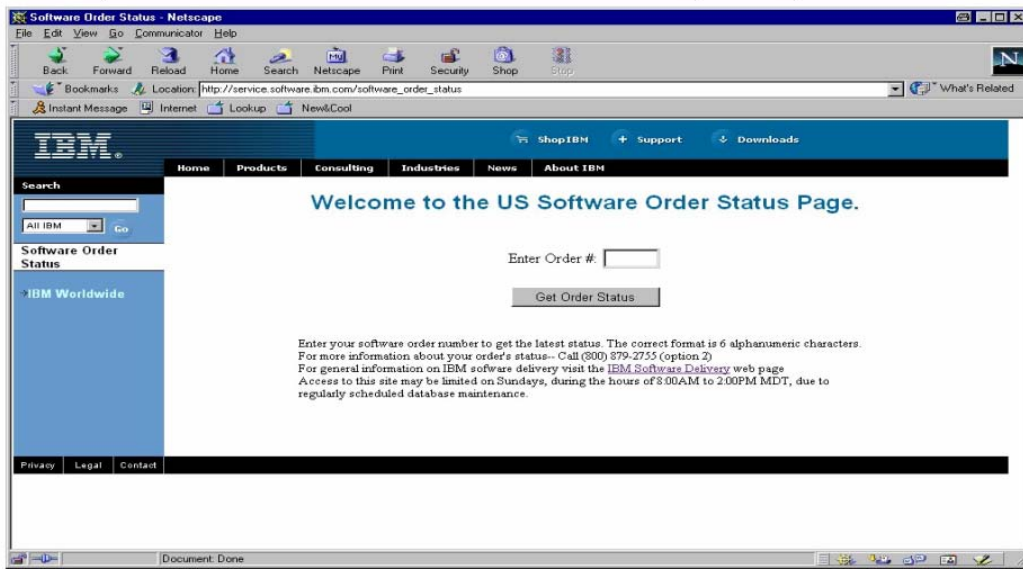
Software Order Status - Netscape

File Edit View Go Communicator Help

Back Forward Reload Home Search Netscape Print Security Shop Stop

Bookmarks Location: http://service.software.ibm.com/software_order_status

What's Related

Instant Message Internet Lookup New&Cool

IBM.

ShopIBM + Support Downloads

Home Products Consulting Industries News About IBM

Search

All IBM Go

Software Order Status

IBM Worldwide

Welcome to the US Software Order Status Page.

Enter Order #:

Get Order Status

Enter your software order number to get the latest status. The correct format is 6 alphanumeric characters.
For more information about your order's status-- Call (800) 879-2755 (option 2)
For general information on IBM software delivery visit the IBM Software Delivery web page
Access to this site may be limited on Sundays, during the hours of 8:00AM to 2:00PM MDT, due to regularly scheduled database maintenance.

Privacy Legal Contact

Document: Done